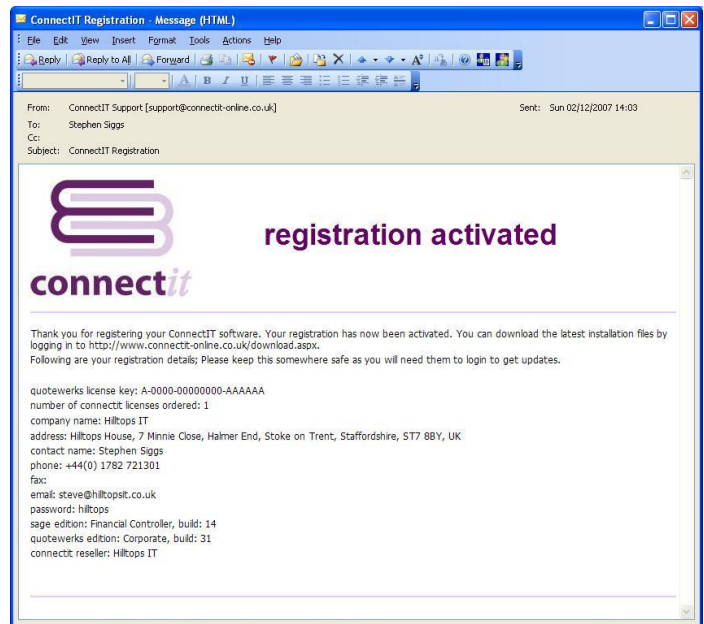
ConnectIT Registration - Message (HTML)

File Edit View Insert Format Tools Actions Help

Reply | Reply to All | Forward

From: ConnectIT Support [support@connectit-online.co.uk]
Sent: Sun 02/12/2007 14:03
To: Stephen Siggs
Cc:
Subject: ConnectIT Registration

registration activated

connectit

Thank you for registering your ConnectIT software. Your registration has now been activated. You can download the latest installation files by logging in to http://www.connectit-online.co.uk/download.aspx.
Following are your registration details; Please keep this somewhere safe as you will need them to login to get updates.

quotewerks license key: A-0000-00000000-AAAAAA
number of connectit licenses ordered: 1
company name: Hilltops IT
address: Hiltops House, 7 Minnie Close, Halmer End, Stoke on Trent, Staffordshire, ST7 8BY, UK
contact name: Stephen Siggs
phone: +44(0) 1782 721301
fax:
email: steve@hilltopsit.co.uk
password: hilltops
sage edition: Financial Controller, build: 14
quotewerks edition: Corporate, build: 31
connectit reseller: Hilltops IT